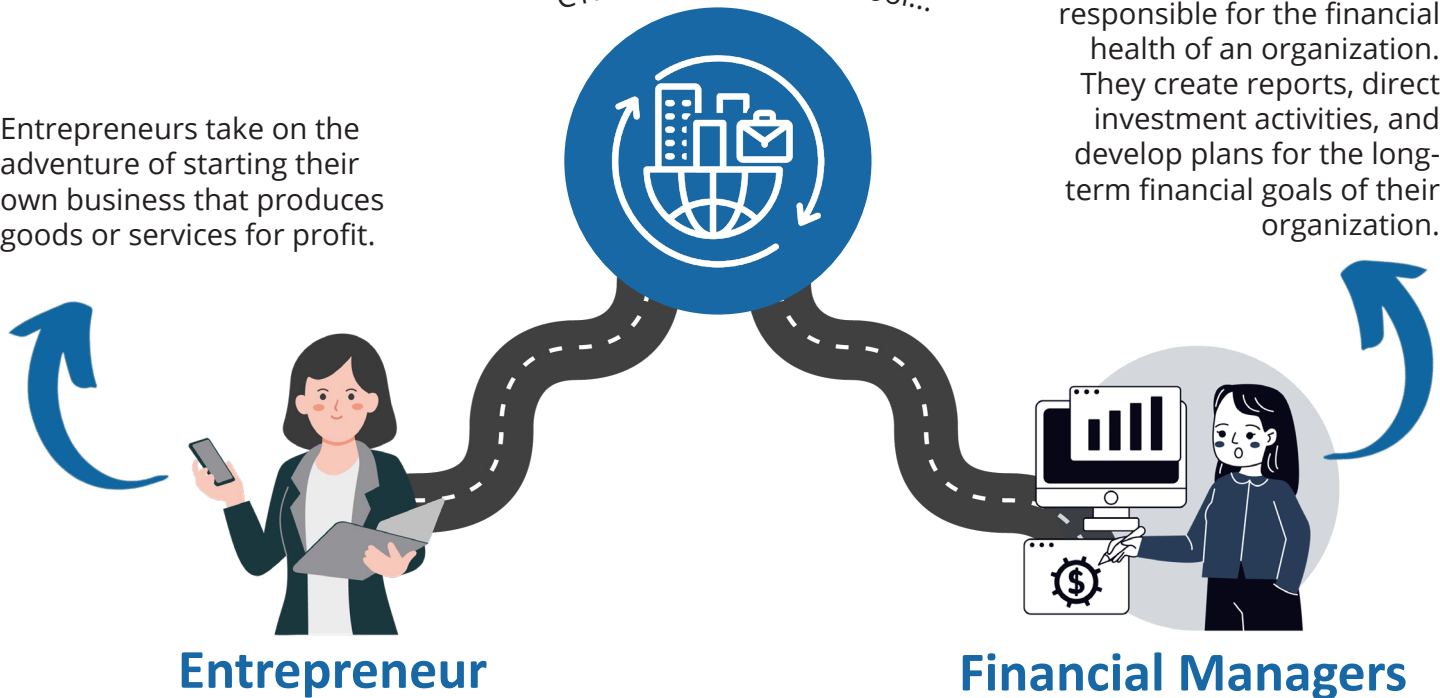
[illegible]

responsible for the financial health of an organization. They create reports, direct investment activities, and develop plans for the long-term financial goals of their organization.

Entrepreneurs take on the adventure of starting their own business that produces goods or services for profit.

Entrepreneur

Financial Managers